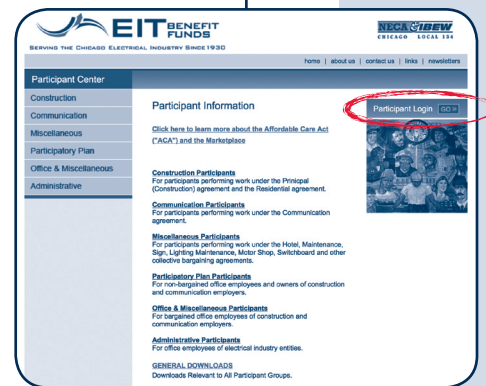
EIT BENEFIT FUNDS

SERVING THE CHICAGO ELECTRICAL INDUSTRY SINCE 1930

NECA IBEW
CHICAGO LOCAL 134

home | about us | contact us | links | newsletters

Participant Center

Construction
Communication
Miscellaneous
Participatory Plan
Office & Miscellaneous
Administrative

Participant Information

Participant Login GO>

Click here to learn more about the Affordable Care Act ("ACA") and the Marketplace

Construction Participants
For participants performing work under the Principal (Construction) agreement and the Residential agreement.

Communication Participants
For participants performing work under the Communication agreement.

Miscellaneous Participants
For participants performing work under the Hotel, Maintenance, Sign, Lighting Maintenance, Motor Shop, Switchboard and other collective bargaining agreements.

Participatory Plan Participants
For non-bargained office employees and owners of construction and communication employers.

Office & Miscellaneous Participants
For bargained office employees of construction and communication employers.

Administrative Participants
For office employees of electrical industry entities.

GENERAL DOWNLOADS
Downloads Relevant to All Participant Groups.